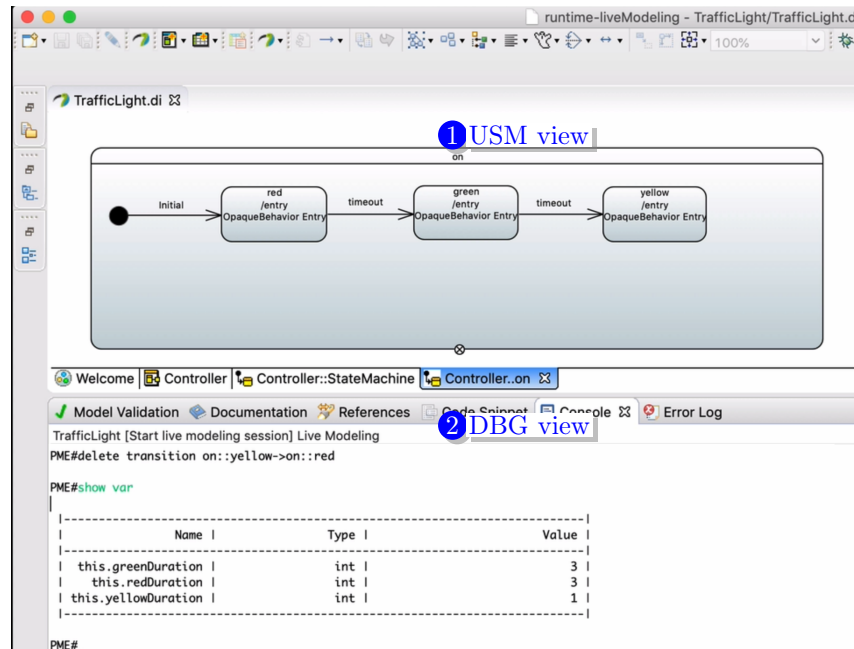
runtime-liveModeling - TrafficLight/TrafficLight.d

100%

TrafficLight.di ☒

1 USM view

on

Initial

red
/entry
OpaqueBehavior Entry

timeout

green
/entry
OpaqueBehavior Entry

timeout

yellow
/entry
OpaqueBehavior Entry

Welcome | Controller | Controller::StateMachine | Controller..on ☒

Model Validation | Documentation | References | Code Snippet | Console ☒ | Error Log

TrafficLight [Start live modeling session] Live Modeling

2 DBG view

PME#delete transition on::yellow->on::red

PME#show var

| Name | Type | Value |
|---|---|---|
| this.greenDuration | int | 3 |
| this.redDuration | int | 3 |
| this.yellowDuration | int | 1 |

PME#